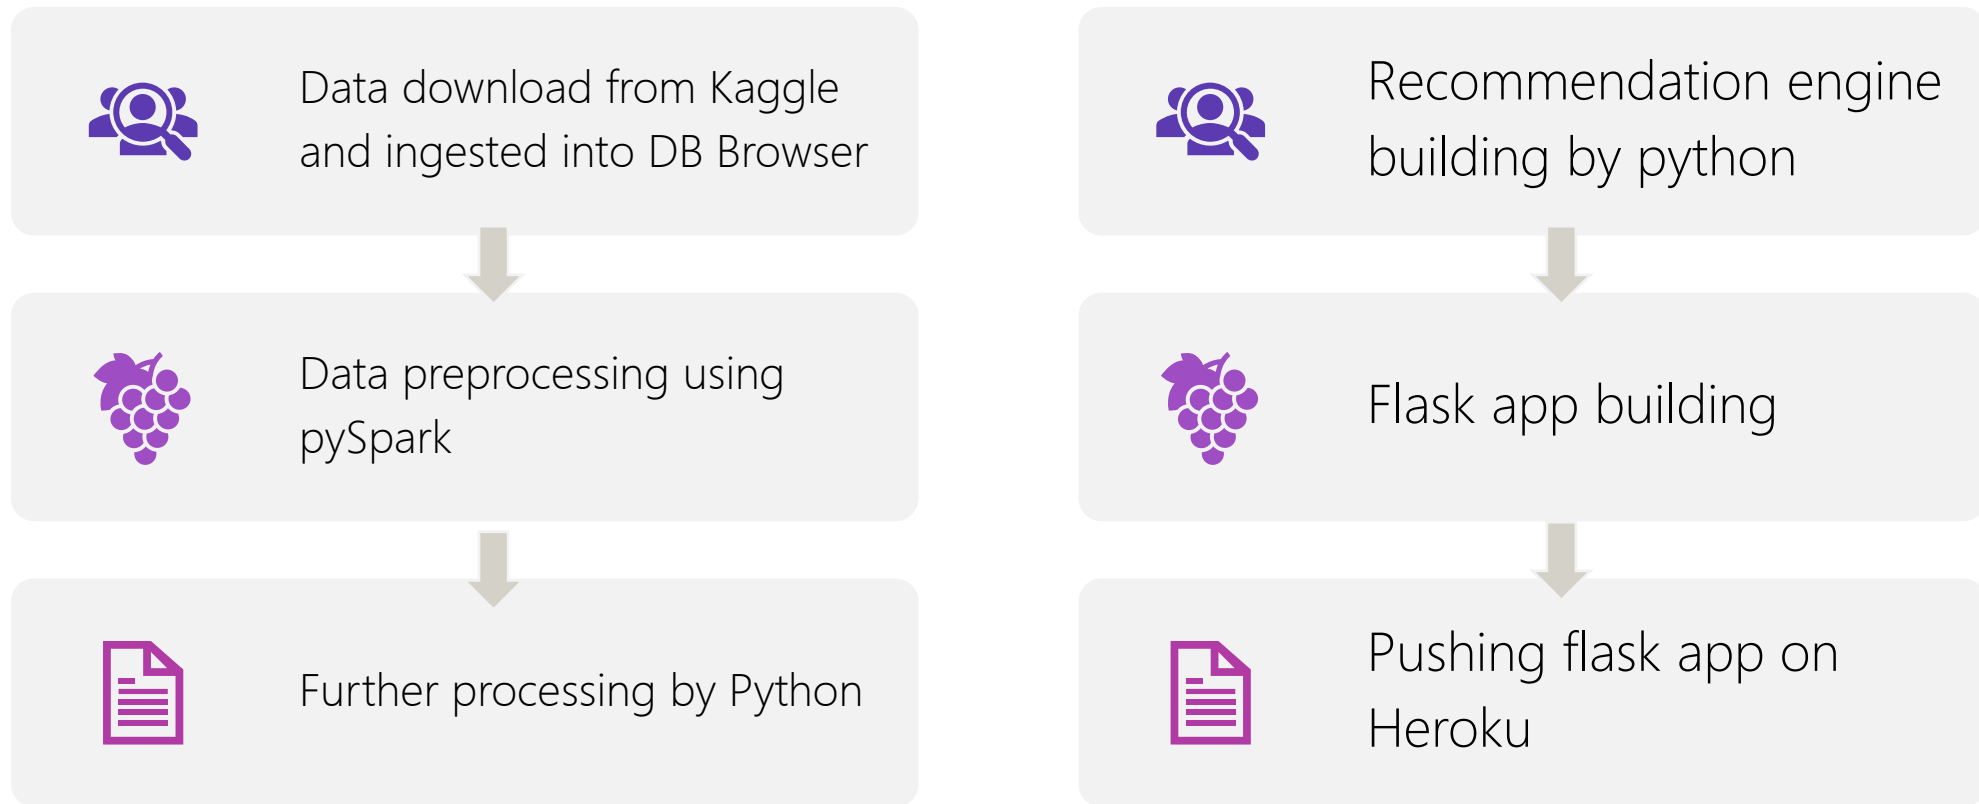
Data download from Kaggle and ingested into DB Browser

Data preprocessing using pySpark

Further processing by Python

Recommendation engine building by python

Flask app building

Pushing flask app on Heroku